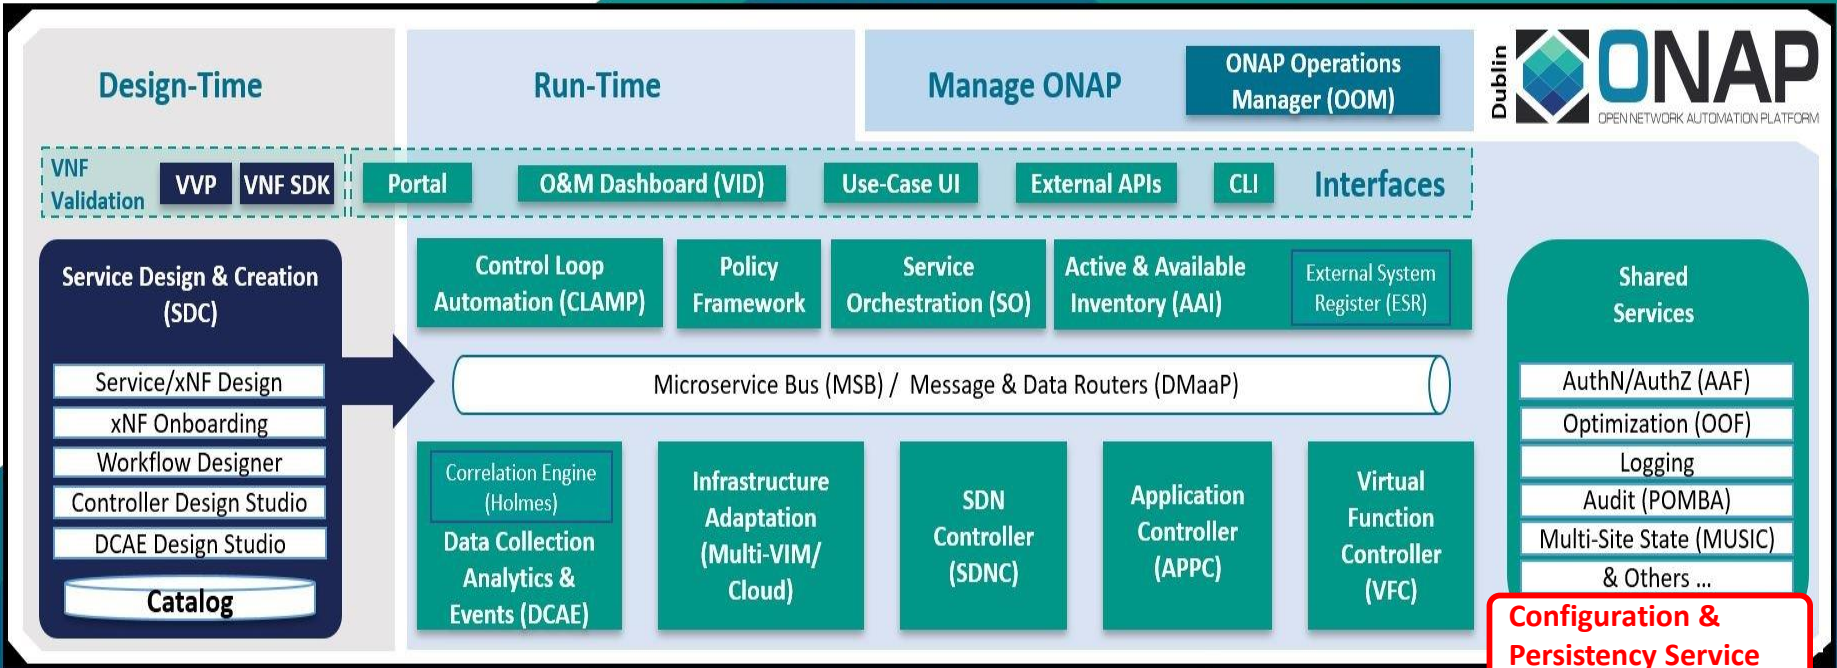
Design-Time

Run-Time

Manage ONAP

ONAP Operations Manager (OOM)

Dublin

ONAP
OPEN NETWORK AUTOMATION PLATFORM

VNF Validation

VVP

VNF SDK

Portal

O&M Dashboard (VID)

Use-Case UI

External APIs

CLI

Interfaces

Service Design & Creation (SDC)

Service/xNF Design

xNF Onboarding

Workflow Designer

Controller Design Studio

DCAE Design Studio

Catalog

Control Loop Automation (CLAMP)

Policy Framework

Service Orchestration (SO)

Active & Available Inventory (AAI)

External System Register (ESR)

Microservice Bus (MSB) / Message & Data Routers (DMaaP)

Correlation Engine (Holmes)

Data Collection Analytics & Events (DCAE)

Infrastructure Adaptation (Multi-VIM/ Cloud)

SDN Controller (SDNC)

Application Controller (APPC)

Virtual Function Controller (VFC)

Shared Services

AuthN/AuthZ (AAF)

Optimization (OOF)

Logging

Audit (POMBA)

Multi-Site State (MUSIC)

& Others ...

Configuration & Persistency Service